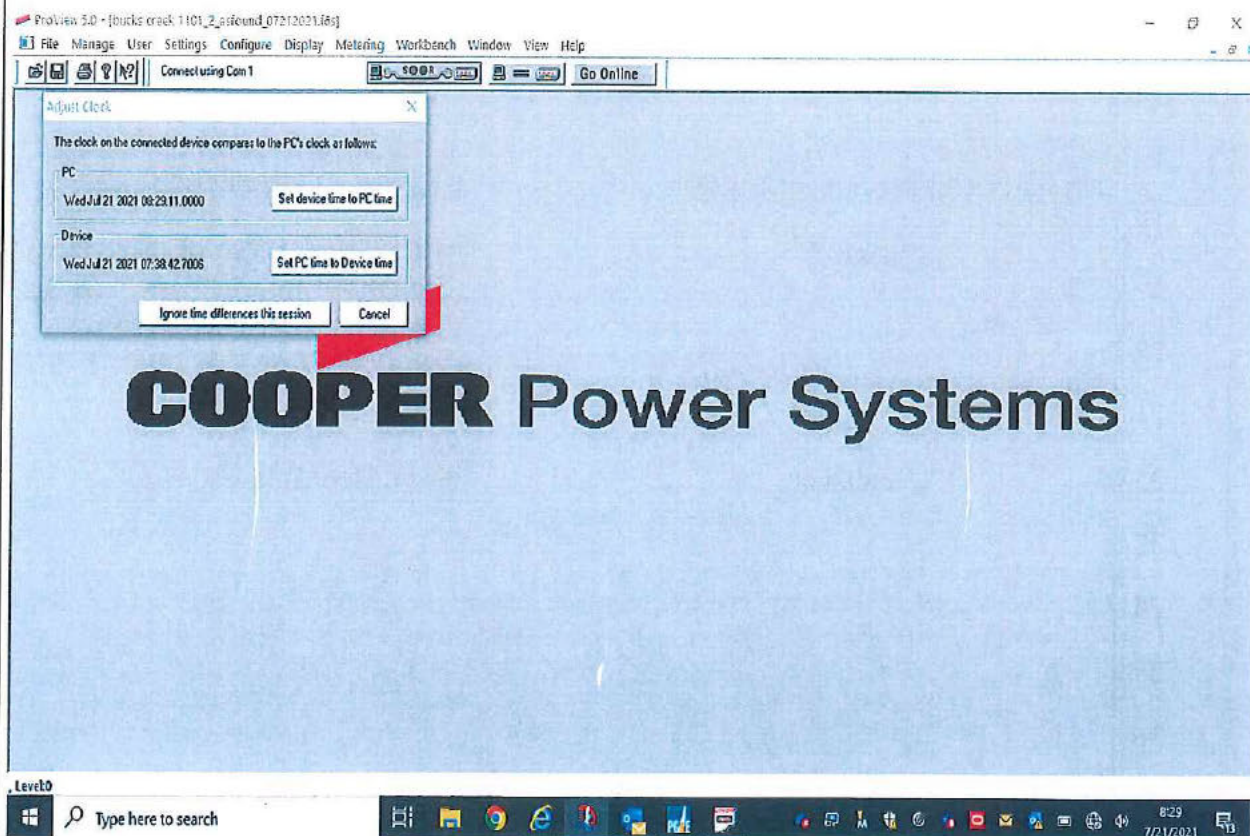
ProView 5.0 - [bucks creek 1101_2_asfound_07212021.fds]
File Manage User Settings Configure Display Metering Workbench Window View Help
Connect using Com 1
Go Online

Adjust Clock
The clock on the connected device compares to the PC's clock as follows:
PC
Wed Jul 21 2021 08:29:11.0000
Set device time to PC time
Device
Wed Jul 21 2021 07:38:42.7006
Set PC time to Device time
Ignore time differences this session
Cancel

COOPER Power Systems

Level0
Type here to search
8:29
7/21/2021